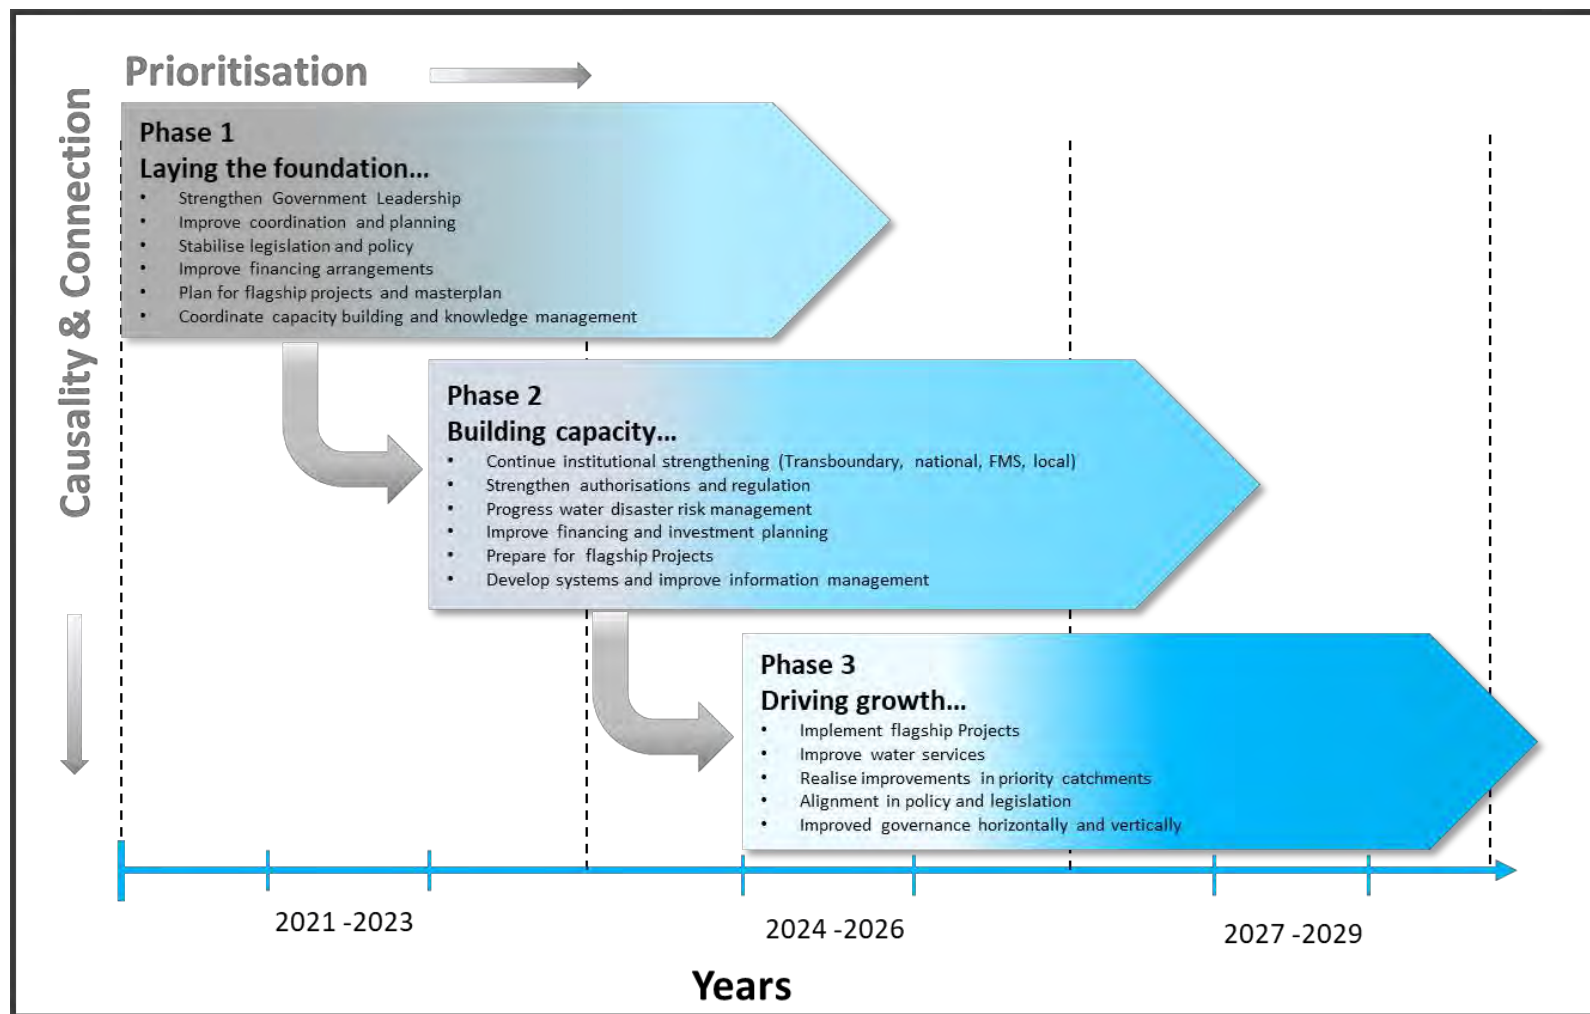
Prioritisation

Causality & Connection

Phase 1
Laying the foundation...
• Strengthen Government Leadership
• Improve coordination and planning
• Stabilise legislation and policy
• Improve financing arrangements
• Plan for flagship projects and masterplan
• Coordinate capacity building and knowledge management

Phase 2
Building capacity...
• Continue institutional strengthening (Transboundary, national, FMS, local)
• Strengthen authorisations and regulation
• Progress water disaster risk management
• Improve financing and investment planning
• Prepare for flagship Projects
• Develop systems and improve information management

Phase 3
Driving growth...
• Implement flagship Projects
• Improve water services
• Realise improvements in priority catchments
• Alignment in policy and legislation
• Improved governance horizontally and vertically

2021 -2023

2024 -2026

2027 -2029

Years